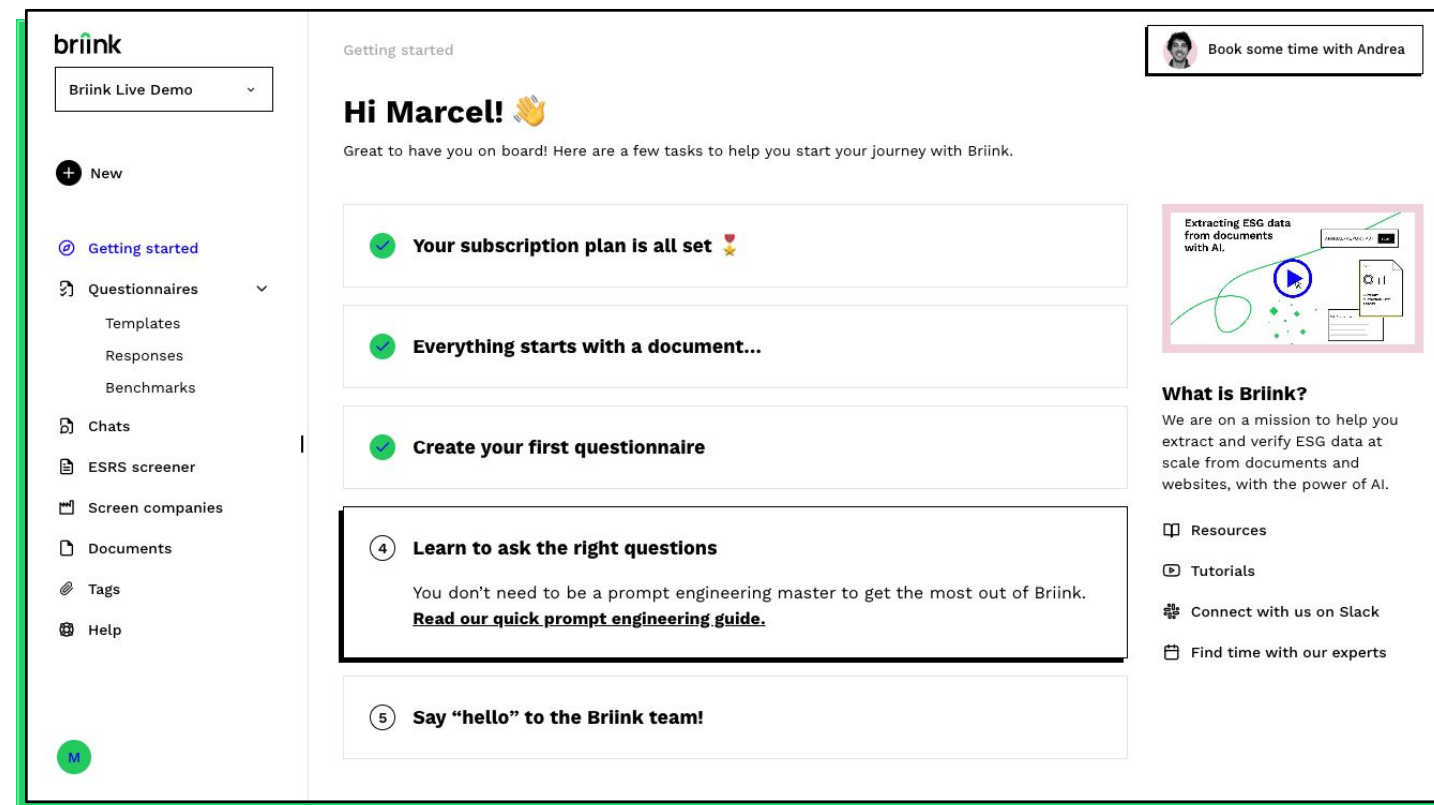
briink

Briink Live Demo

New

Getting started
Questionnaires
Templates
Responses
Benchmarks
Chats
ESRS screener
Screen companies
Documents
Tags
Help

M

Getting started

Book some time with Andrea

Hi Marcel! 👋

Great to have you on board! Here are a few tasks to help you start your journey with Briink.

Your subscription plan is all set 🎖️

Everything starts with a document...

Create your first questionnaire

4 Learn to ask the right questions

You don't need to be a prompt engineering master to get the most out of Briink. Read our quick prompt engineering guide.

5 Say "hello" to the Briink team!

Extracting ESG data from documents with AI.

What is Briink?

We are on a mission to help you extract and verify ESG data at scale from documents and websites, with the power of AI.

Resources
Tutorials
Connect with us on Slack
Find time with our experts